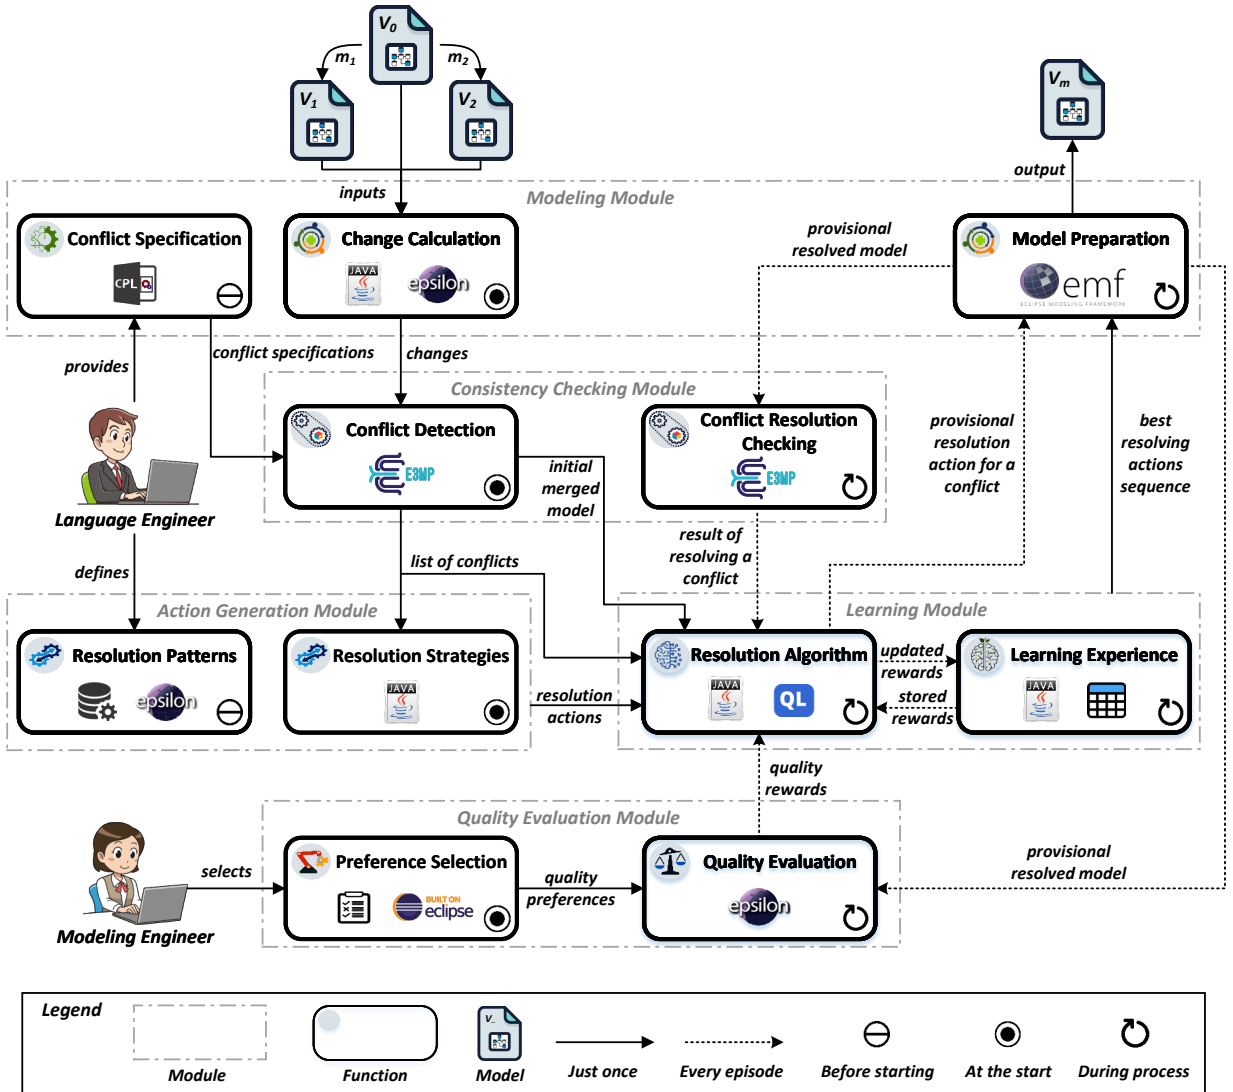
$V_0$

$m_1$

$m_2$

$V_1$

$V_2$

$V_m$

inputs

output

Modeling Module

Conflict Specification

CPL

Change Calculation

JAVA

epsilon

provisional resolved model

Model Preparation

emf

ECLIPSE MODELING FRAMEWORK

provides

conflict specifications

changes

Consistency Checking Module

Conflict Detection

EMP

Conflict Resolution Checking

EMP

provisional resolution action for a conflict

best resolving actions sequence

Language Engineer

initial merged model

result of resolving a conflict

list of conflicts

defines

Action Generation Module

Learning Module

Resolution Patterns

epsilon

Resolution Strategies

JAVA

Resolution Algorithm

JAVA

QL

updated rewards

stored rewards

Learning Experience

JAVA

resolution actions

quality rewards

Quality Evaluation Module

selects

Preference Selection

BUILT ON eclipse

quality preferences

Quality Evaluation

epsilon

provisional resolved model

Modeling Engineer

Legend

Module

Function

Model

Just once

Every episode

Before starting

At the start

During process